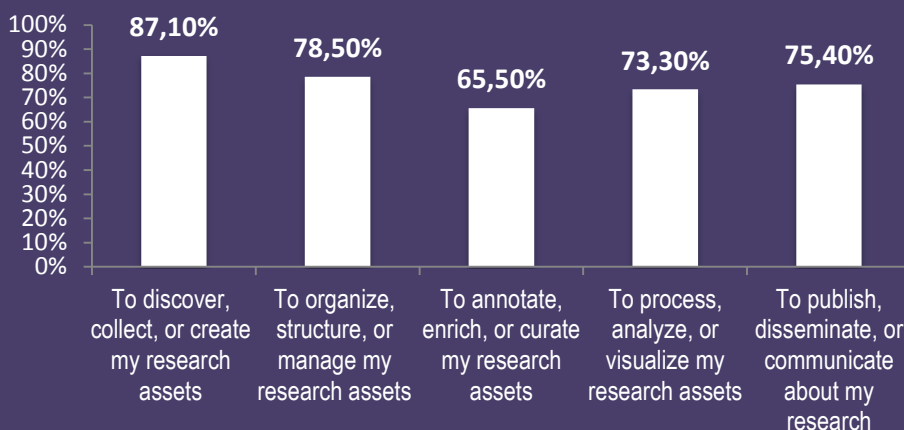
100%
90%
80%
70%
60%
50%
40%
30%
20%
10%
0%

87,10%
78,50%
65,50%
73,30%
75,40%

To discover, collect, or create my research assets

To organize, structure, or manage my research assets

To annotate, enrich, or curate my research assets

To process, analyze, or visualize my research assets

To publish, disseminate, or communicate about my research